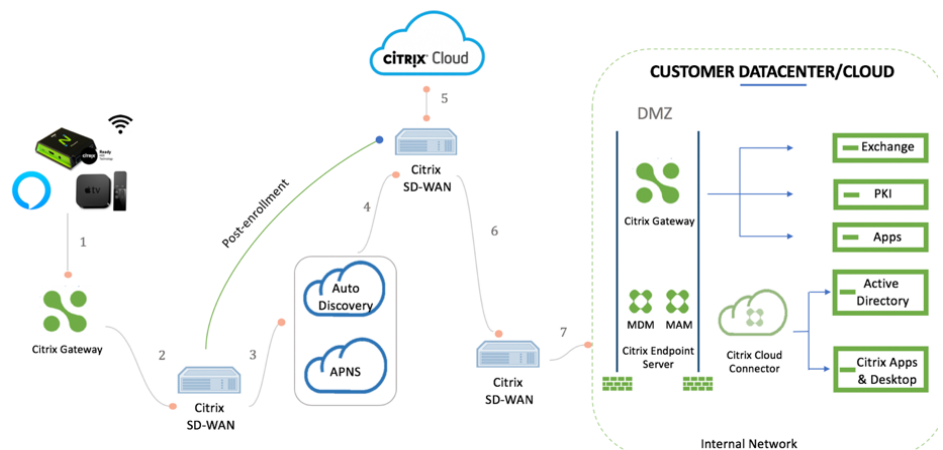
CITRIX Cloud

5

CUSTOMER DATACENTER/CLOUD

DMZ

Exchange

PKI

Apps

Citrix Gateway

Active Directory

Citrix Apps & Desktop

MDM MAM

Citrix Endpoint Server

Citrix Cloud Connector

Internal Network

Ready

tv

1

Citrix Gateway

Post-enrollment

Citrix SD-WAN

4

6

Auto Discovery

APNS

2

3

Citrix SD-WAN

7

Citrix SD-WAN